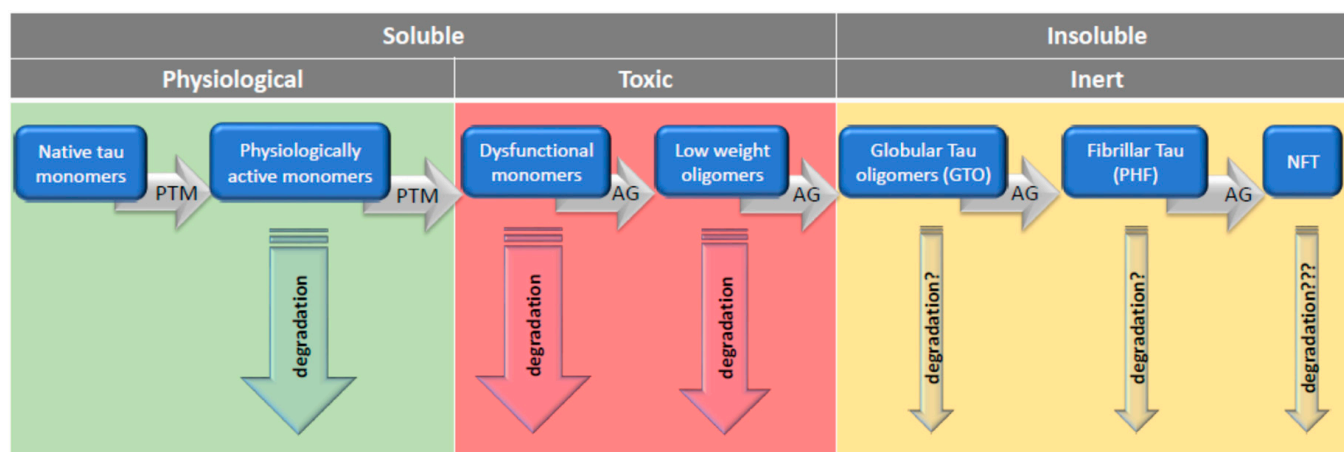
| Soluble | | Insoluble |
|---|---|---|
| Physiological | Toxic | Inert |

Native tau monomers
PTM
Physiologically active monomers
PTM
Dysfunctional monomers
AG
Low weight oligomers
AG
Globular Tau oligomers (GTO)
AG
Fibrillar Tau (PHF)
AG
NFT

degradation
degradation
degradation
degradation?
degradation?
degradation???